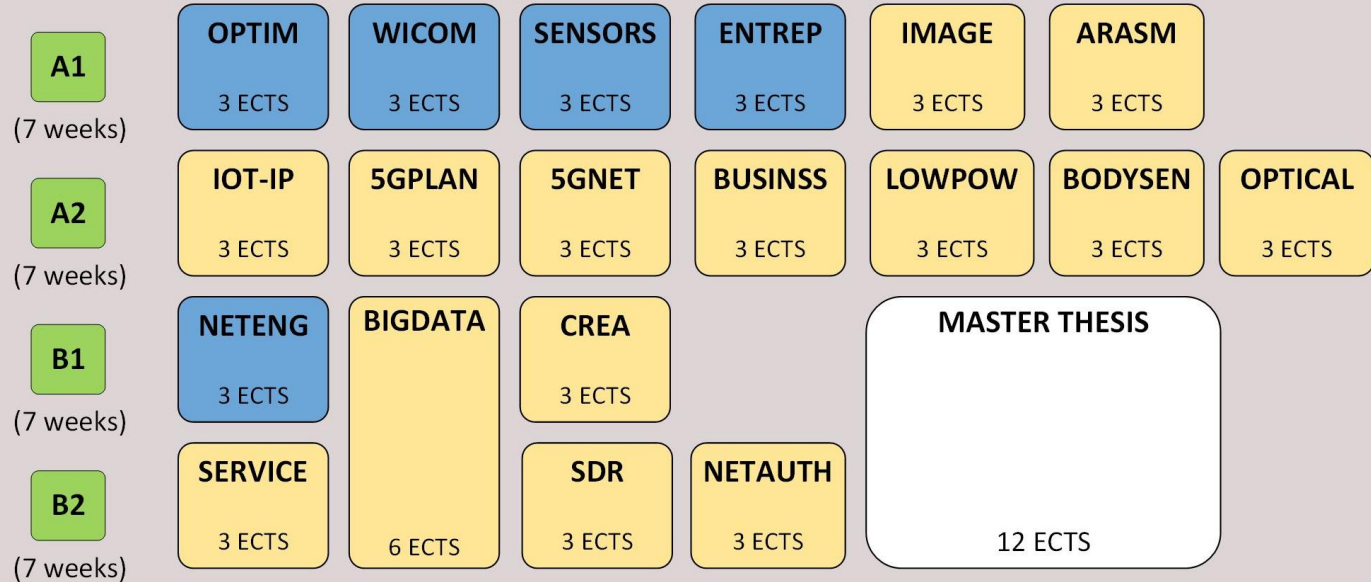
A1
(7 weeks)

OPTIM
3 ECTS

WICOM
3 ECTS

SENSORS
3 ECTS

ENTREP
3 ECTS

IMAGE
3 ECTS

ARASM
3 ECTS

A2
(7 weeks)

IOT-IP
3 ECTS

5GPLAN
3 ECTS

5GNET
3 ECTS

BUSINSS
3 ECTS

LOWPOW
3 ECTS

BODYSEN
3 ECTS

OPTICAL
3 ECTS

B1
(7 weeks)

NETENG
3 ECTS

BIGDATA
6 ECTS

CREA
3 ECTS

MASTER THESIS
12 ECTS

B2
(7 weeks)

SERVICE
3 ECTS

SDR
3 ECTS

NETAUTH
3 ECTS